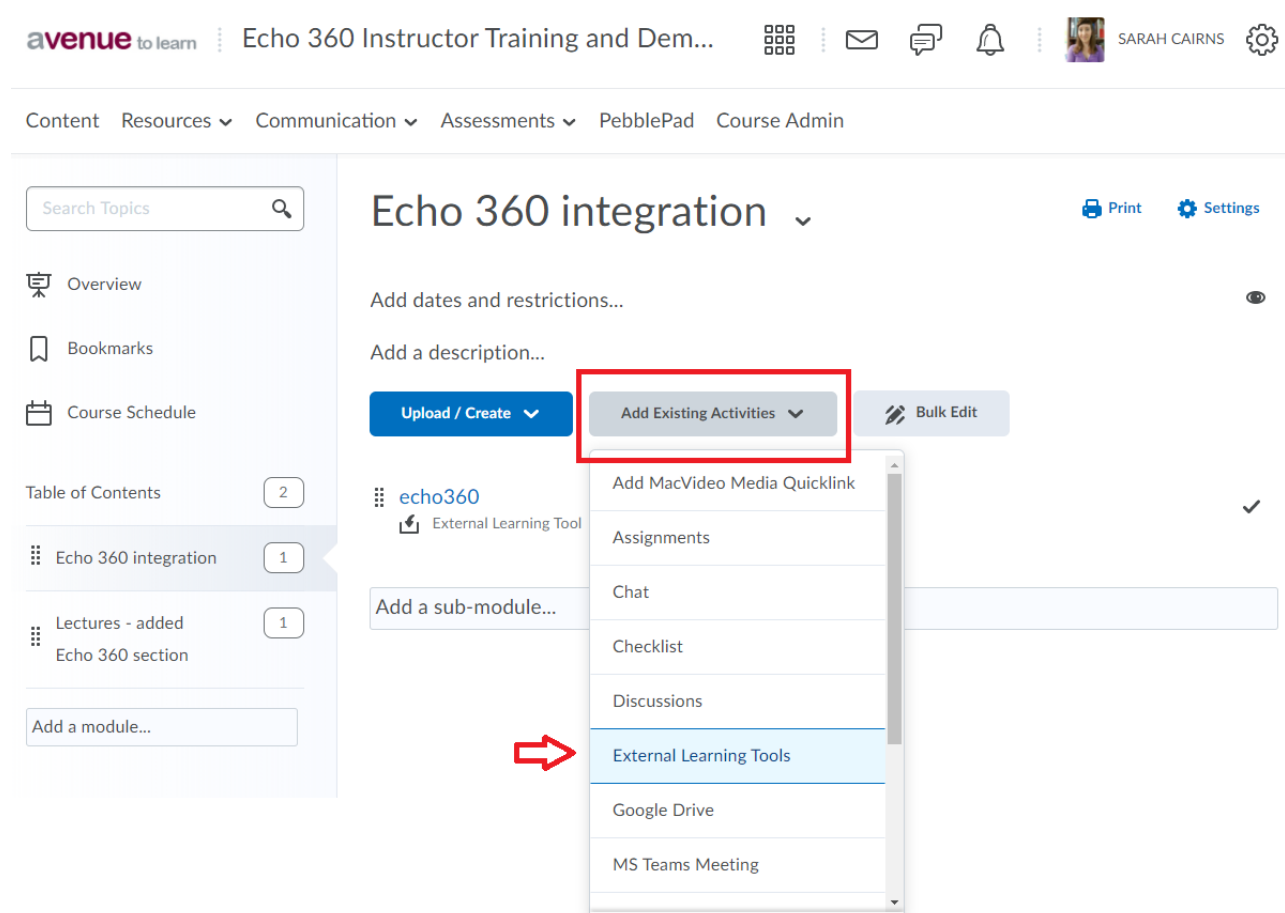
avenue to learn | Echo 360 Instructor Training and Dem... SARAH CAIRNS

Content Resources Communication Assessments PebblePad Course Admin

Search Topics

Overview

Bookmarks

Course Schedule

Table of Contents 2

Echo 360 integration 1

Lectures - added Echo 360 section 1

Add a module...

Echo 360 integration

Print Settings

Add dates and restrictions...

Add a description...

Upload / Create

Add Existing Activities

Bulk Edit

echo360

External Learning Tool

Add a sub-module...

Add MacVideo Media Quicklink

Assignments

Chat

Checklist

Discussions

External Learning Tools

Google Drive

MS Teams Meeting